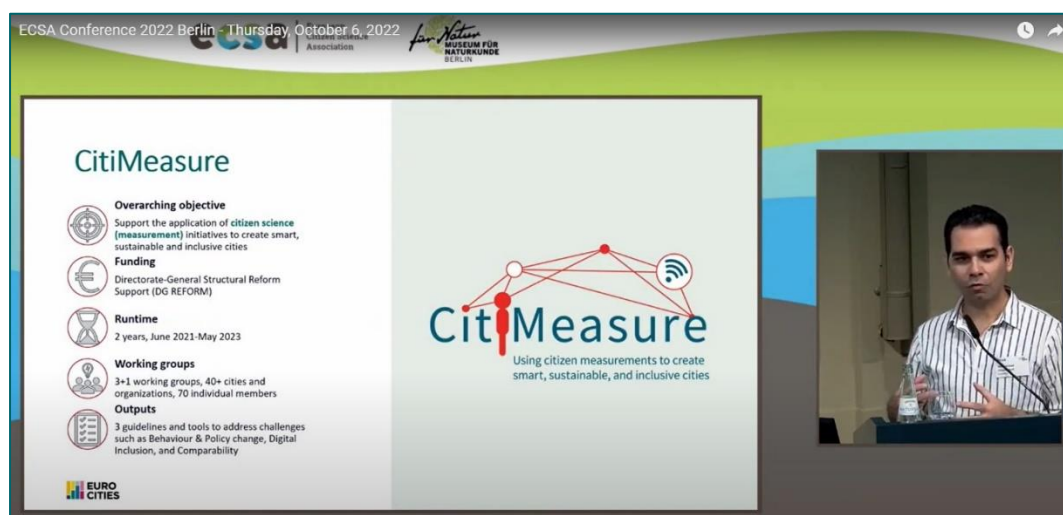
ECSA Conference 2022 Berlin - Thursday, October 6, 2022

ecsa Citizen Science Association

für Natur MUSEUM FÜR NATURKUNDE BERLIN

CitiMeasure

Overarching objective
Support the application of citizen science (measurement) initiatives to create smart, sustainable and inclusive cities

Funding
Directorate-General Structural Reform Support (DG REFORM)

Runtime
2 years, June 2021-May 2023

Working groups
3+1 working groups, 40+ cities and organizations, 70 individual members

Outputs
3 guidelines and tools to address challenges such as Behaviour & Policy change, Digital Inclusion, and Comparability

EURO CITIES

CitiMeasure
Using citizen measurements to create smart, sustainable, and inclusive cities